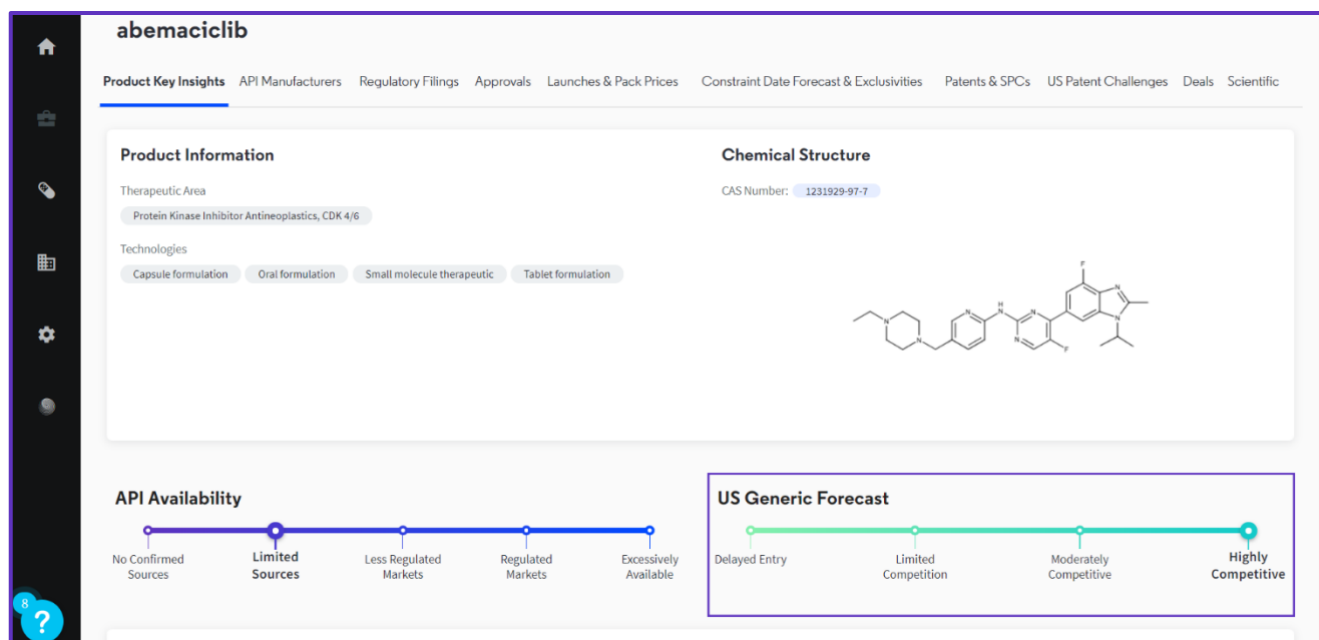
abemaciclib

Product Key Insights API Manufacturers Regulatory Filings Approvals Launches & Pack Prices Constraint Date Forecast & Exclusivities Patents & SPCs US Patent Challenges Deals Scientific

Product Information

Therapeutic Area

Protein Kinase Inhibitor Antineoplastics, CDK 4/6

Technologies

Capsule formulation Oral formulation Small molecule therapeutic Tablet formulation

Chemical Structure

CAS Number: 1231929-97-7

F N N F N N N N N N

API Availability

No Confirmed Sources Limited Sources Less Regulated Markets Regulated Markets Excessively Available

US Generic Forecast

Delayed Entry Limited Competition Moderately Competitive Highly Competitive

8

?